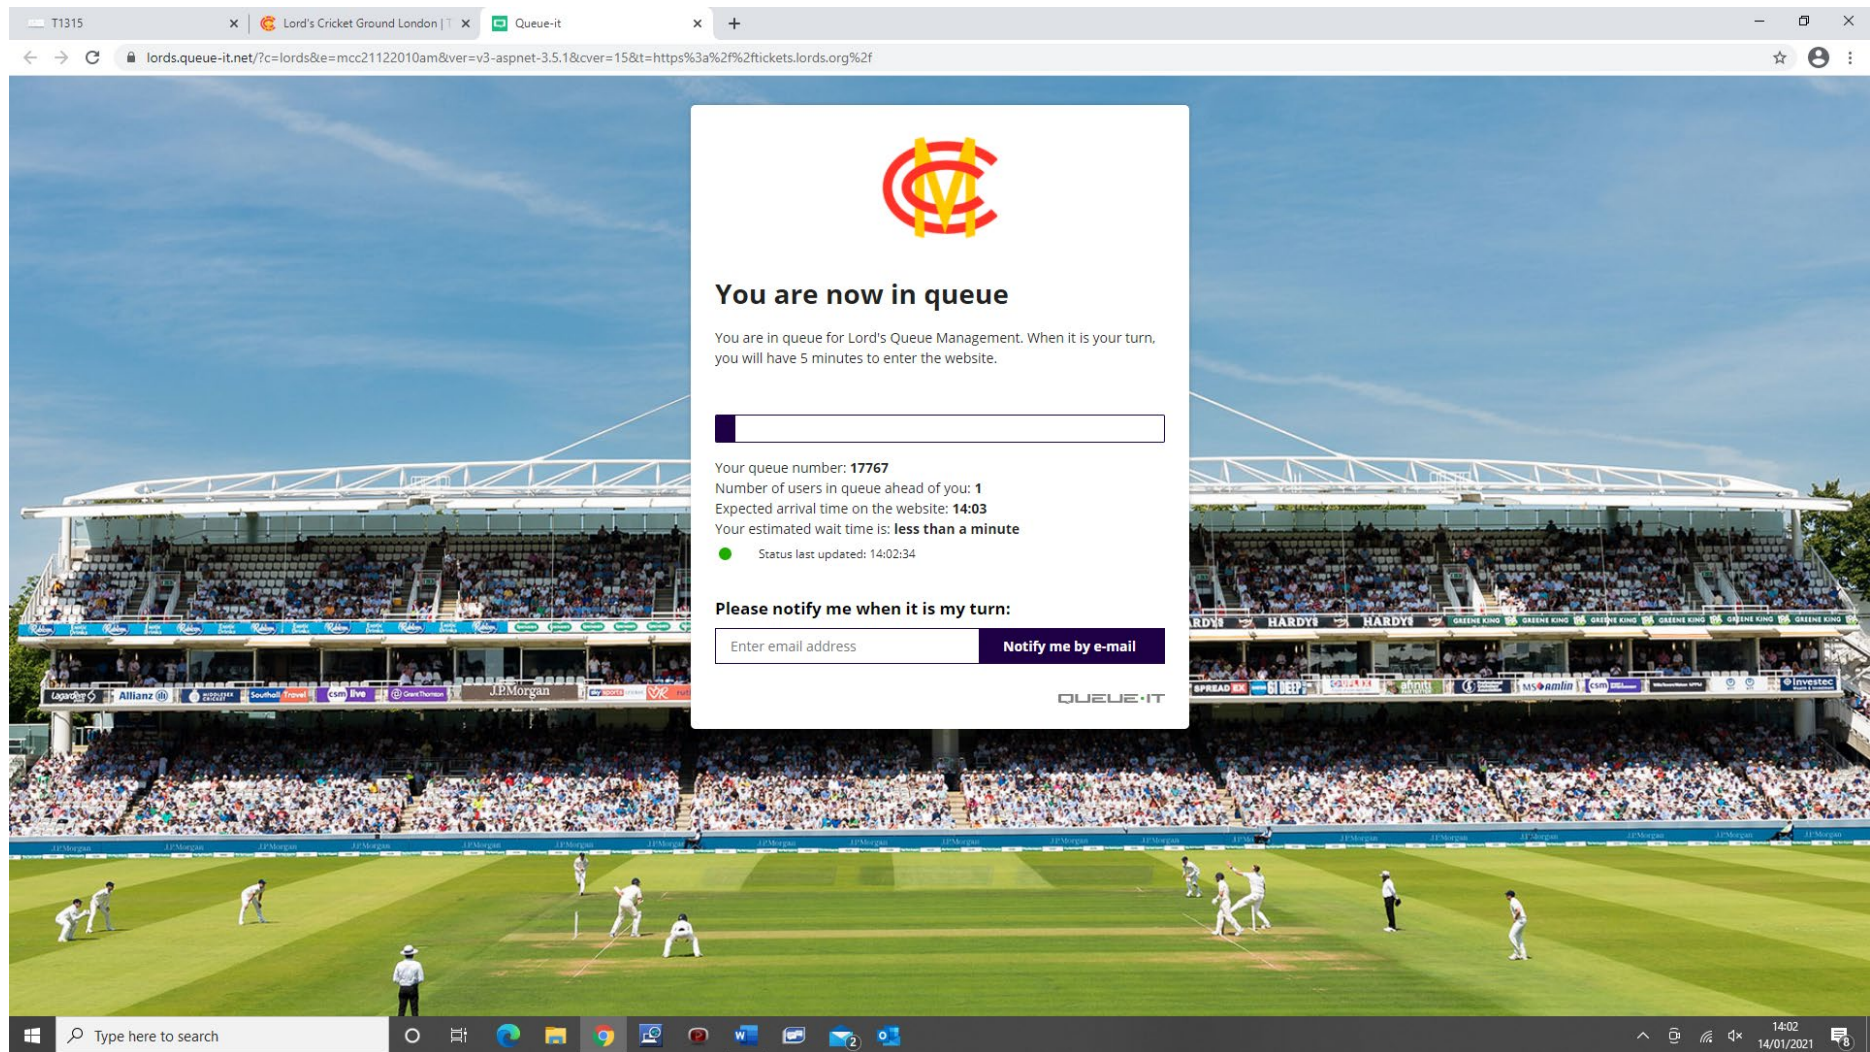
T1315
Lord's Cricket Ground London | T
Queue-it
lords.queue-it.net/?c=lords&e=mcc21122010am&ver=v3-aspnet-3.5.1&cver=15&t=https%3a%2f%2ftickets.lords.org%2f

You are now in queue

You are in queue for Lord's Queue Management. When it is your turn, you will have 5 minutes to enter the website.

Your queue number: 17767
Number of users in queue ahead of you: 1
Expected arrival time on the website: 14:03
Your estimated wait time is: less than a minute
Status last updated: 14:02:34

Please notify me when it is my turn:
Enter email address
Notify me by e-mail

QUEUE·IT

HARDYS HARDYS HARDYS GREENE KING GREENE KING GREENE KING GREENE KING
Lagardère Allianz Southall Travel csm live Grant Thornton J.P.Morgan sky sports SPREAD EX amlin csm Investec
J.P.Morgan J.P.Morgan J.P.Morgan J.P.Morgan J.P.Morgan J.P.Morgan

Type here to search
14:02
14/01/2021